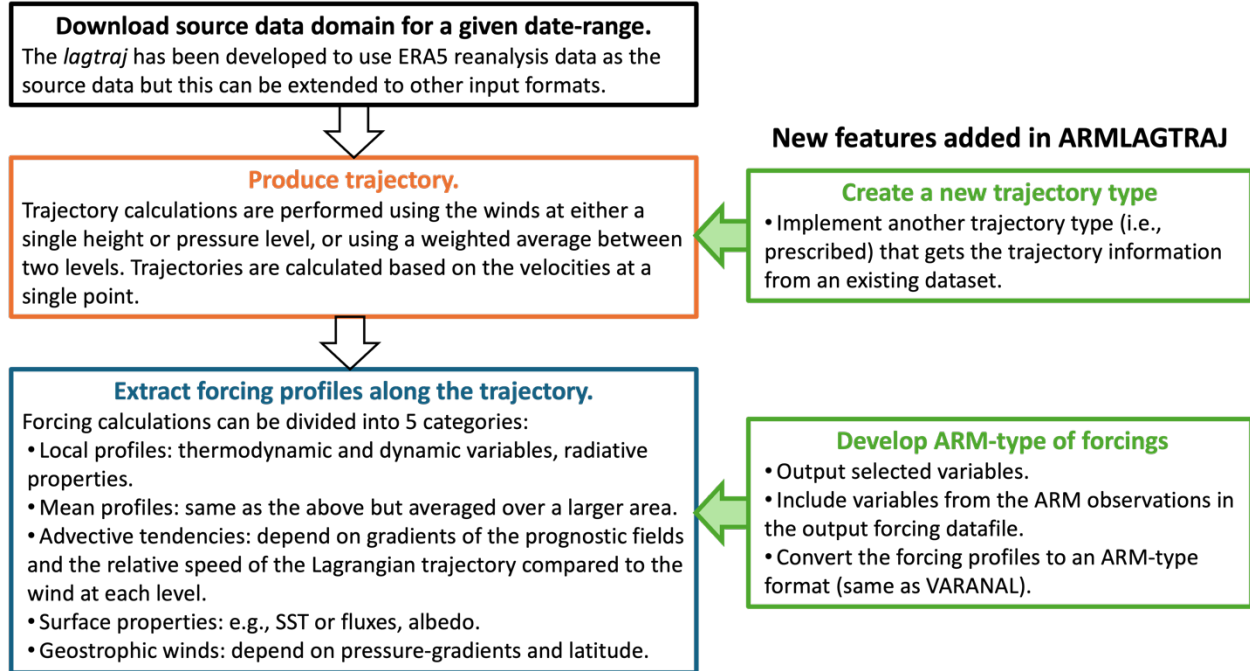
**Download source data domain for a given date-range.**
The *lagtraj* has been developed to use ERA5 reanalysis data as the source data but this can be extended to other input formats.

**New features added in ARMLAGTRAJ**

**Produce trajectory.**
Trajectory calculations are performed using the winds at either a single height or pressure level, or using a weighted average between two levels. Trajectories are calculated based on the velocities at a single point.

**Create a new trajectory type**
• Implement another trajectory type (i.e., prescribed) that gets the trajectory information from an existing dataset.

**Extract forcing profiles along the trajectory.**
Forcing calculations can be divided into 5 categories:
• Local profiles: thermodynamic and dynamic variables, radiative properties.
• Mean profiles: same as the above but averaged over a larger area.
• Advective tendencies: depend on gradients of the prognostic fields and the relative speed of the Lagrangian trajectory compared to the wind at each level.
• Surface properties: e.g., SST or fluxes, albedo.
• Geostrophic winds: depend on pressure-gradients and latitude.

**Develop ARM-type of forcings**
• Output selected variables.
• Include variables from the ARM observations in the output forcing datafile.
• Convert the forcing profiles to an ARM-type format (same as VARANAL).